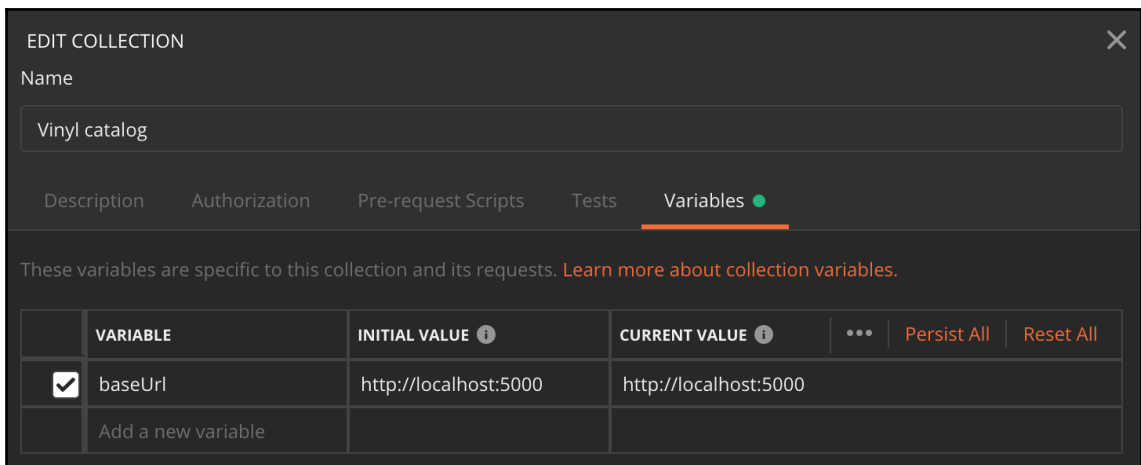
EDIT COLLECTION

Name

Vinyl catalog

Description Authorization Pre-request Scripts Tests Variables

These variables are specific to this collection and its requests. Learn more about collection variables.

| | VARIABLE | INITIAL VALUE | CURRENT VALUE ••• Persist All Reset All |
|---|---|---|---|
| ✔ | baseUrl | http://localhost:5000 | http://localhost:5000 |
| | Add a new variable | | |